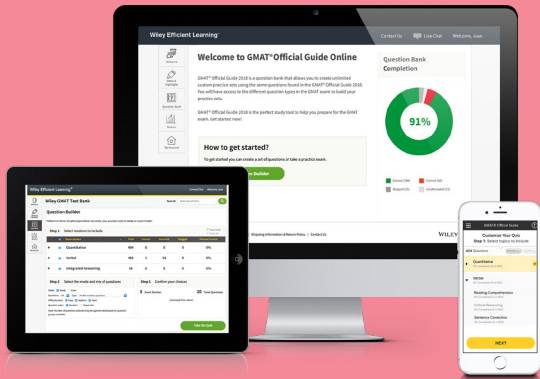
Wiley Efficient Learning™

Contact Us | Live Chat | Welcome, Joan

Welcome to GMAT® Official Guide Online

GMAT® Official Guide 2016 is a question bank that allows you to create unlimited custom practice sets using the same questions found in the GMAT® Official Guide 2016. You will have access to the different question types in the GMAT exam to build your practice sets.

GMAT® Official Guide 2016 is the perfect study tool to help you prepare for the GMAT exam. Get started now!

How to get started?

To get started you can create a set of questions or take a practice exam.

Question Bank Completion

91%

Correct | Skipped | Incorrect | Unattempted

Shipping Information & Return Policy | Contact Us

WILEY

Wiley Efficient Learning™

GMAT® Test Bank

Question Builder

Step 1 Select sections to include

Quantitative

Verbal

Integrated Reasoning

Step 2 Select the mode and mix of questions

Step 3 Confirm your choices

20 Total Questions

Take the Quiz

GMAT® Test Bank

Customize Your Quiz

Step 1 Select topics to include

Quantitative

Verbal

Reading Comprehension

Critical Reasoning

Sentence Correction

NEXT